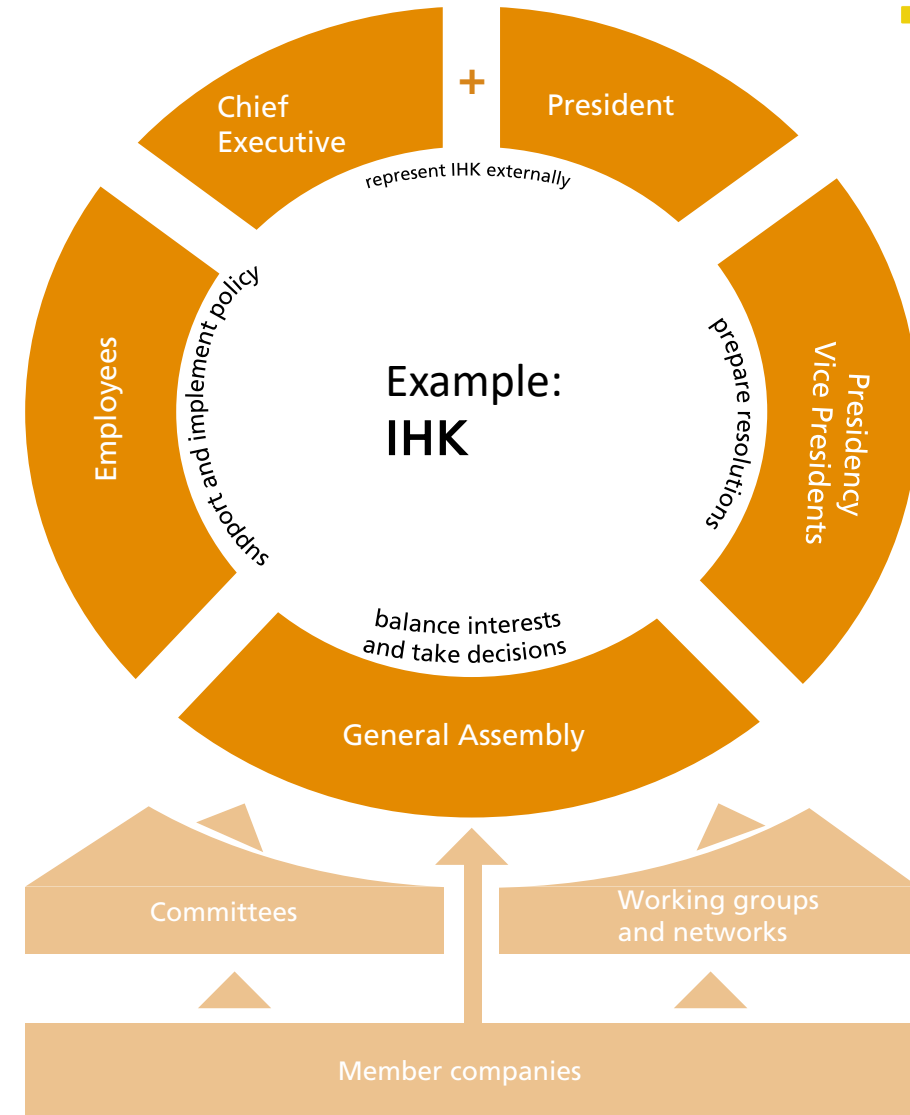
Chief Executive

+

President

represent IHK externally

Employees

support and implement policy

Example:
IHK

prepare resolutions

Presidency
Vice Presidents

balance interests and take decisions

General Assembly

Committees

Working groups and networks

Member companies